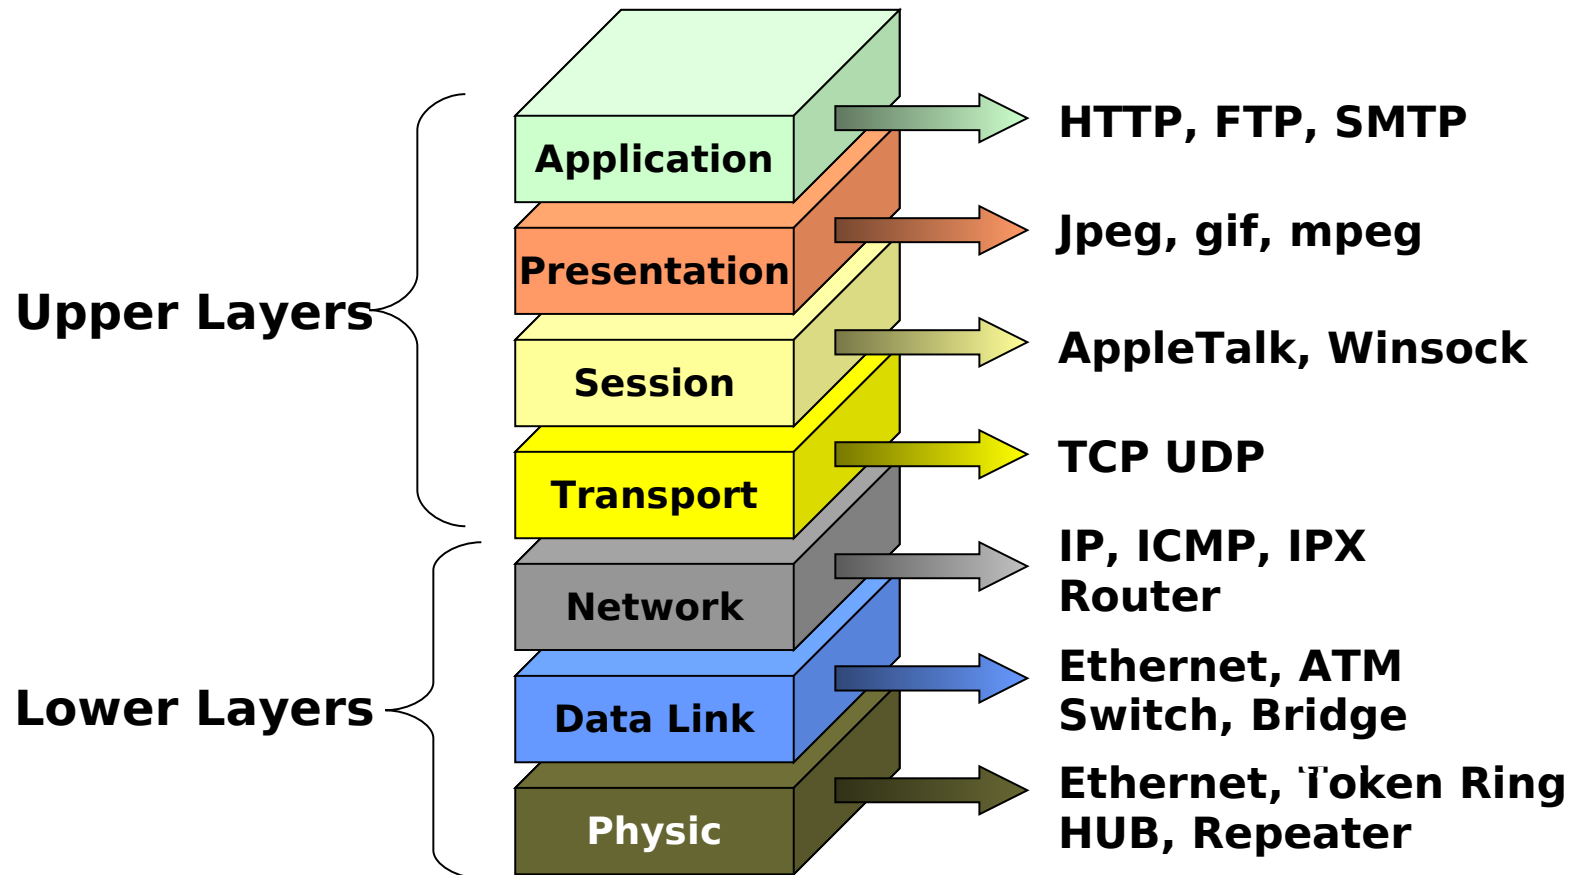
Upper Layers

Lower Layers

Application

Presentation

Session

Transport

Network

Data Link

Physic

HTTP, FTP, SMTP

Jpeg, gif, mpeg

AppleTalk, Winsock

TCP UDP

IP, ICMP, IPX
Router

Ethernet, ATM
Switch, Bridge

Ethernet, Token Ring
HUB, Repeater